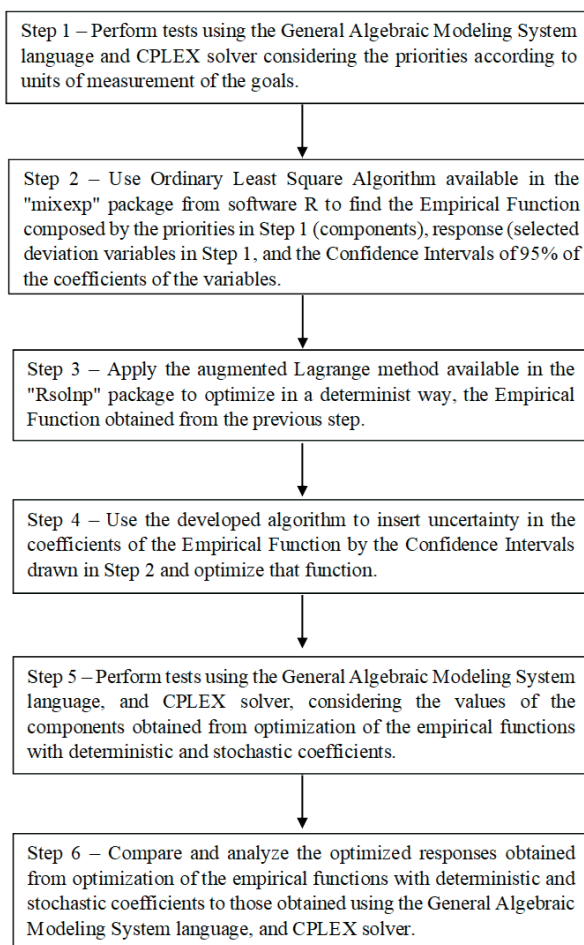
Step 1 – Perform tests using the General Algebraic Modeling System language and CPLEX solver considering the priorities according to units of measurement of the goals.

Step 2 – Use Ordinary Least Square Algorithm available in the "mixexp" package from software R to find the Empirical Function composed by the priorities in Step 1 (components), response (selected deviation variables in Step 1, and the Confidence Intervals of 95% of the coefficients of the variables.

Step 3 – Apply the augmented Lagrange method available in the "Rsolnp" package to optimize in a determinist way, the Empirical Function obtained from the previous step.

Step 4 – Use the developed algorithm to insert uncertainty in the coefficients of the Empirical Function by the Confidence Intervals drawn in Step 2 and optimize that function.

Step 5 – Perform tests using the General Algebraic Modeling System language, and CPLEX solver, considering the values of the components obtained from optimization of the empirical functions with deterministic and stochastic coefficients.

Step 6 – Compare and analyze the optimized responses obtained from optimization of the empirical functions with deterministic and stochastic coefficients to those obtained using the General Algebraic Modeling System language, and CPLEX solver.